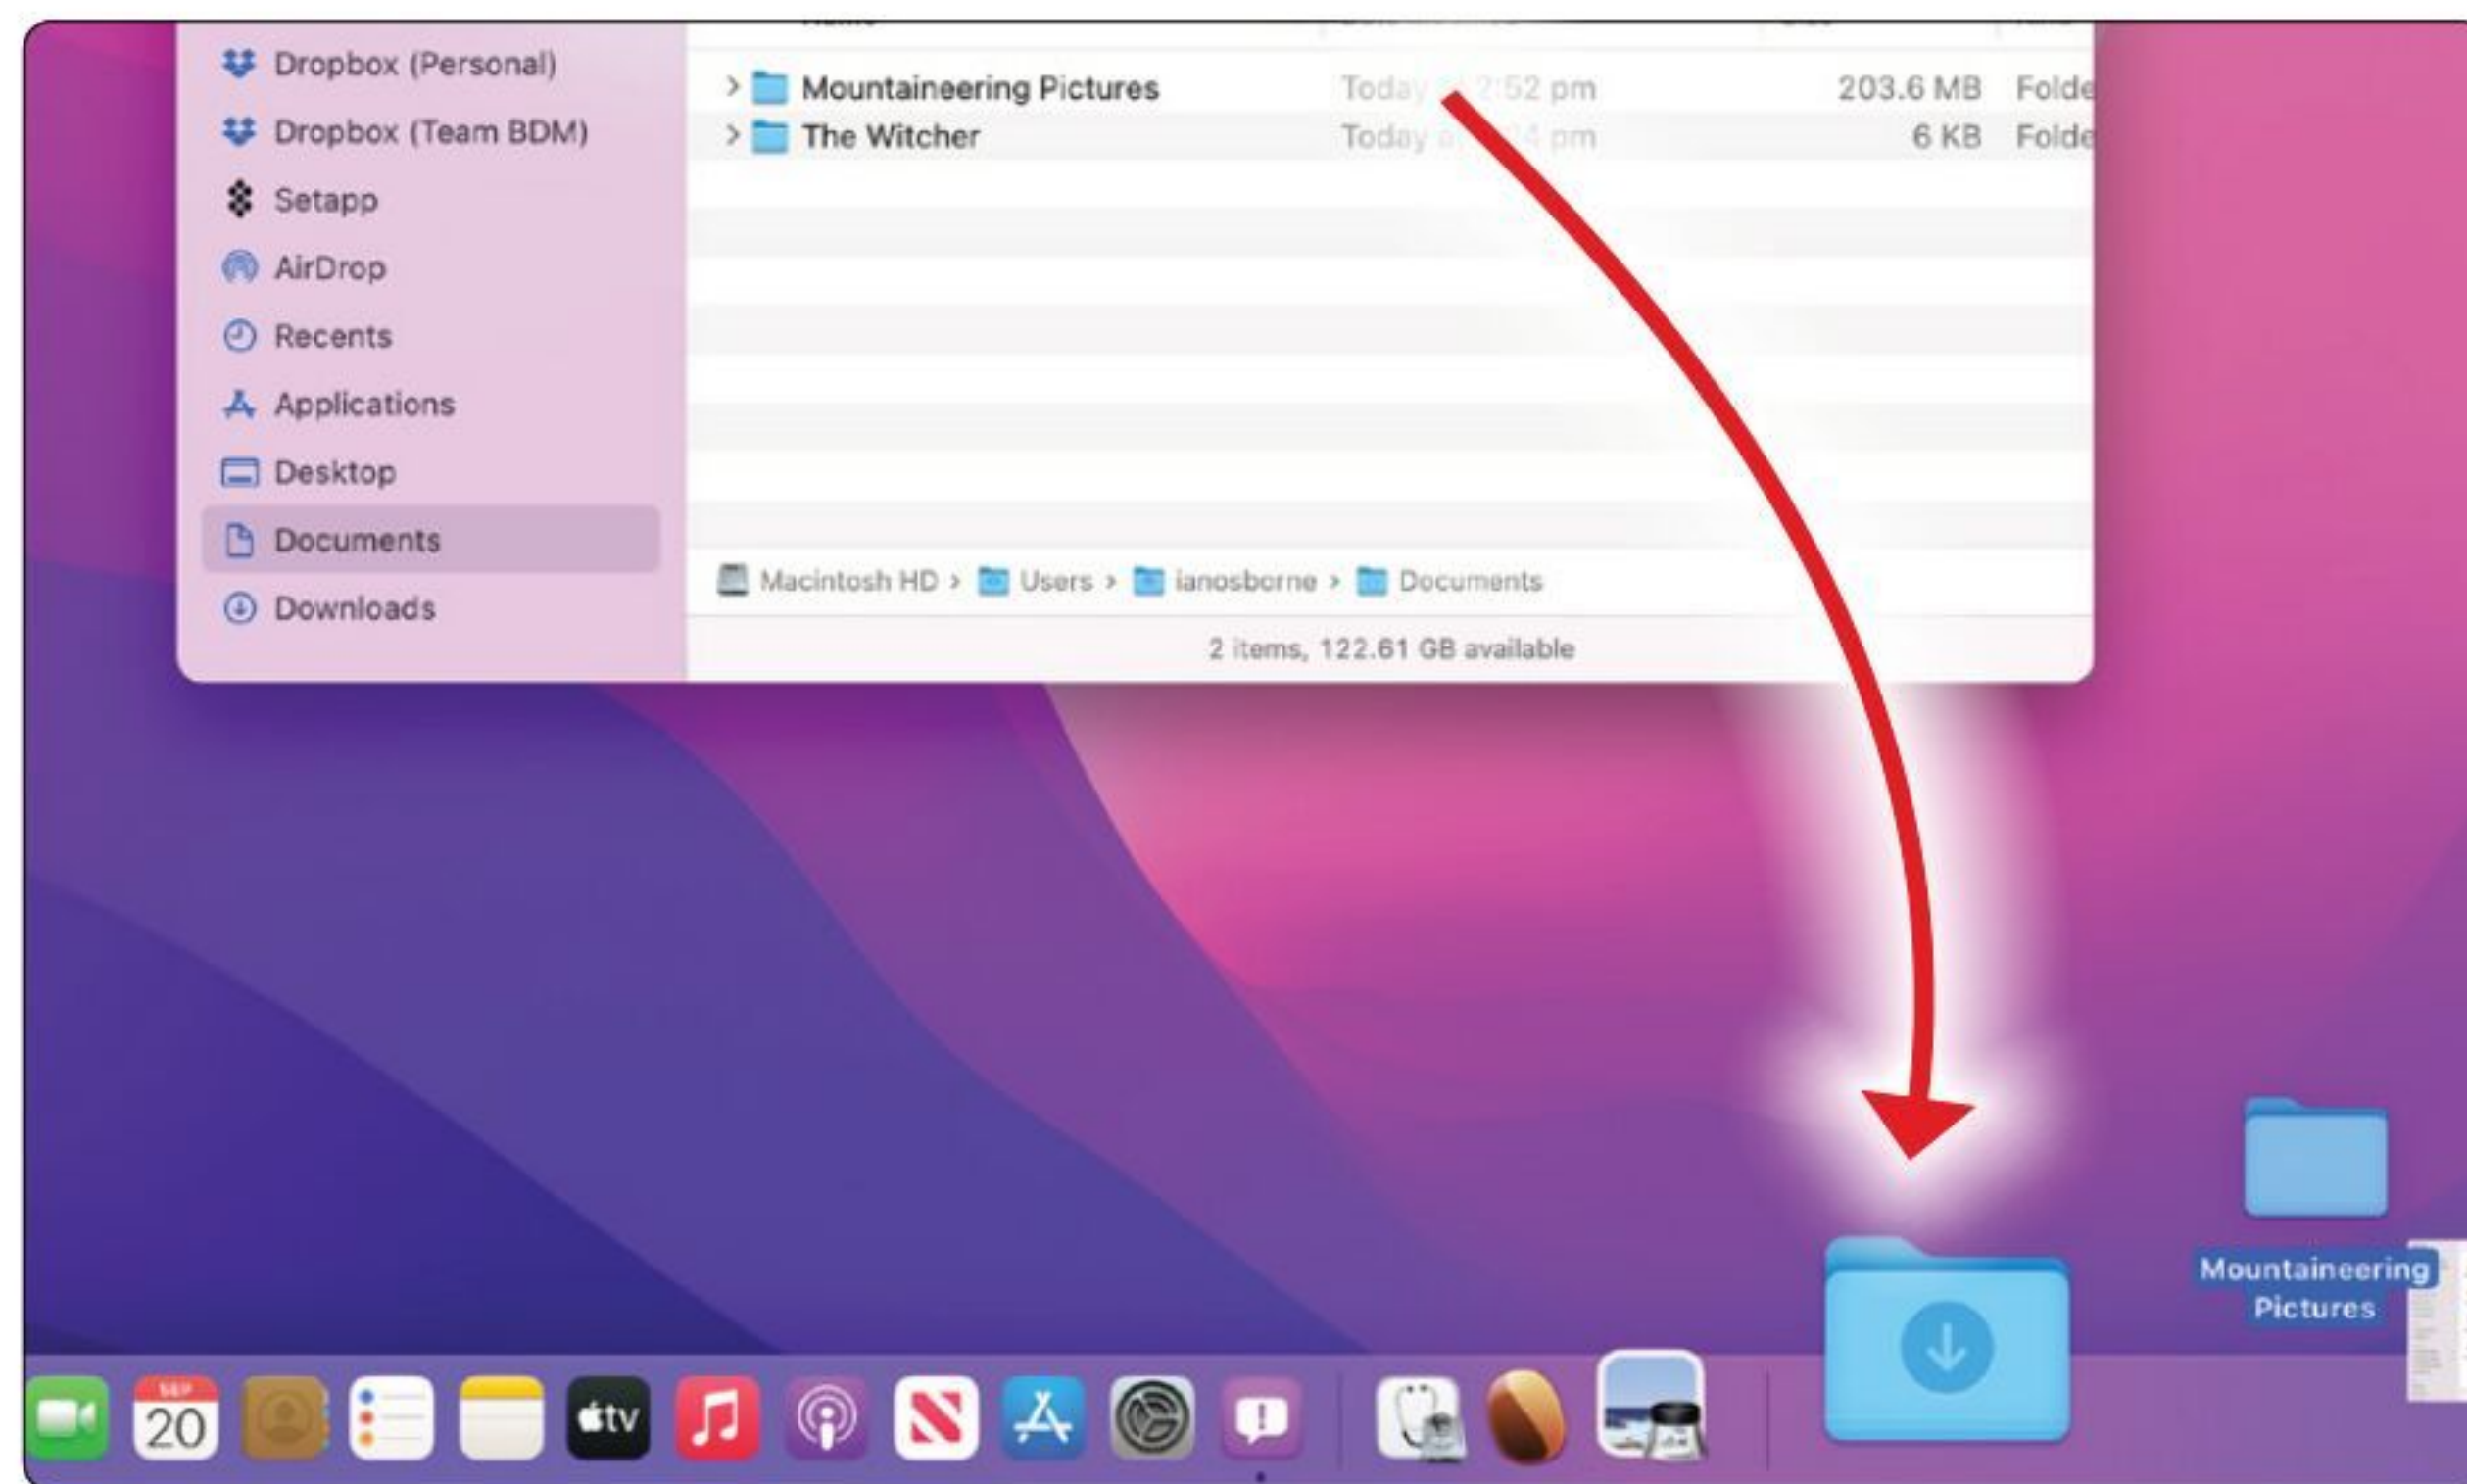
Dropbox (Personal)
Dropbox (Team BDM)
Setapp
AirDrop
Recents
Applications
Desktop
Documents
Downloads

Mountaineering Pictures | Today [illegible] 2:52 pm | 203.6 MB | Folde
The Witcher | Today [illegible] 4 pm | 6 KB | Folde

Macintosh HD › Users › ianosborne › Documents

2 items, 122.61 GB available

Mountaineering Pictures

SEP
20

tv